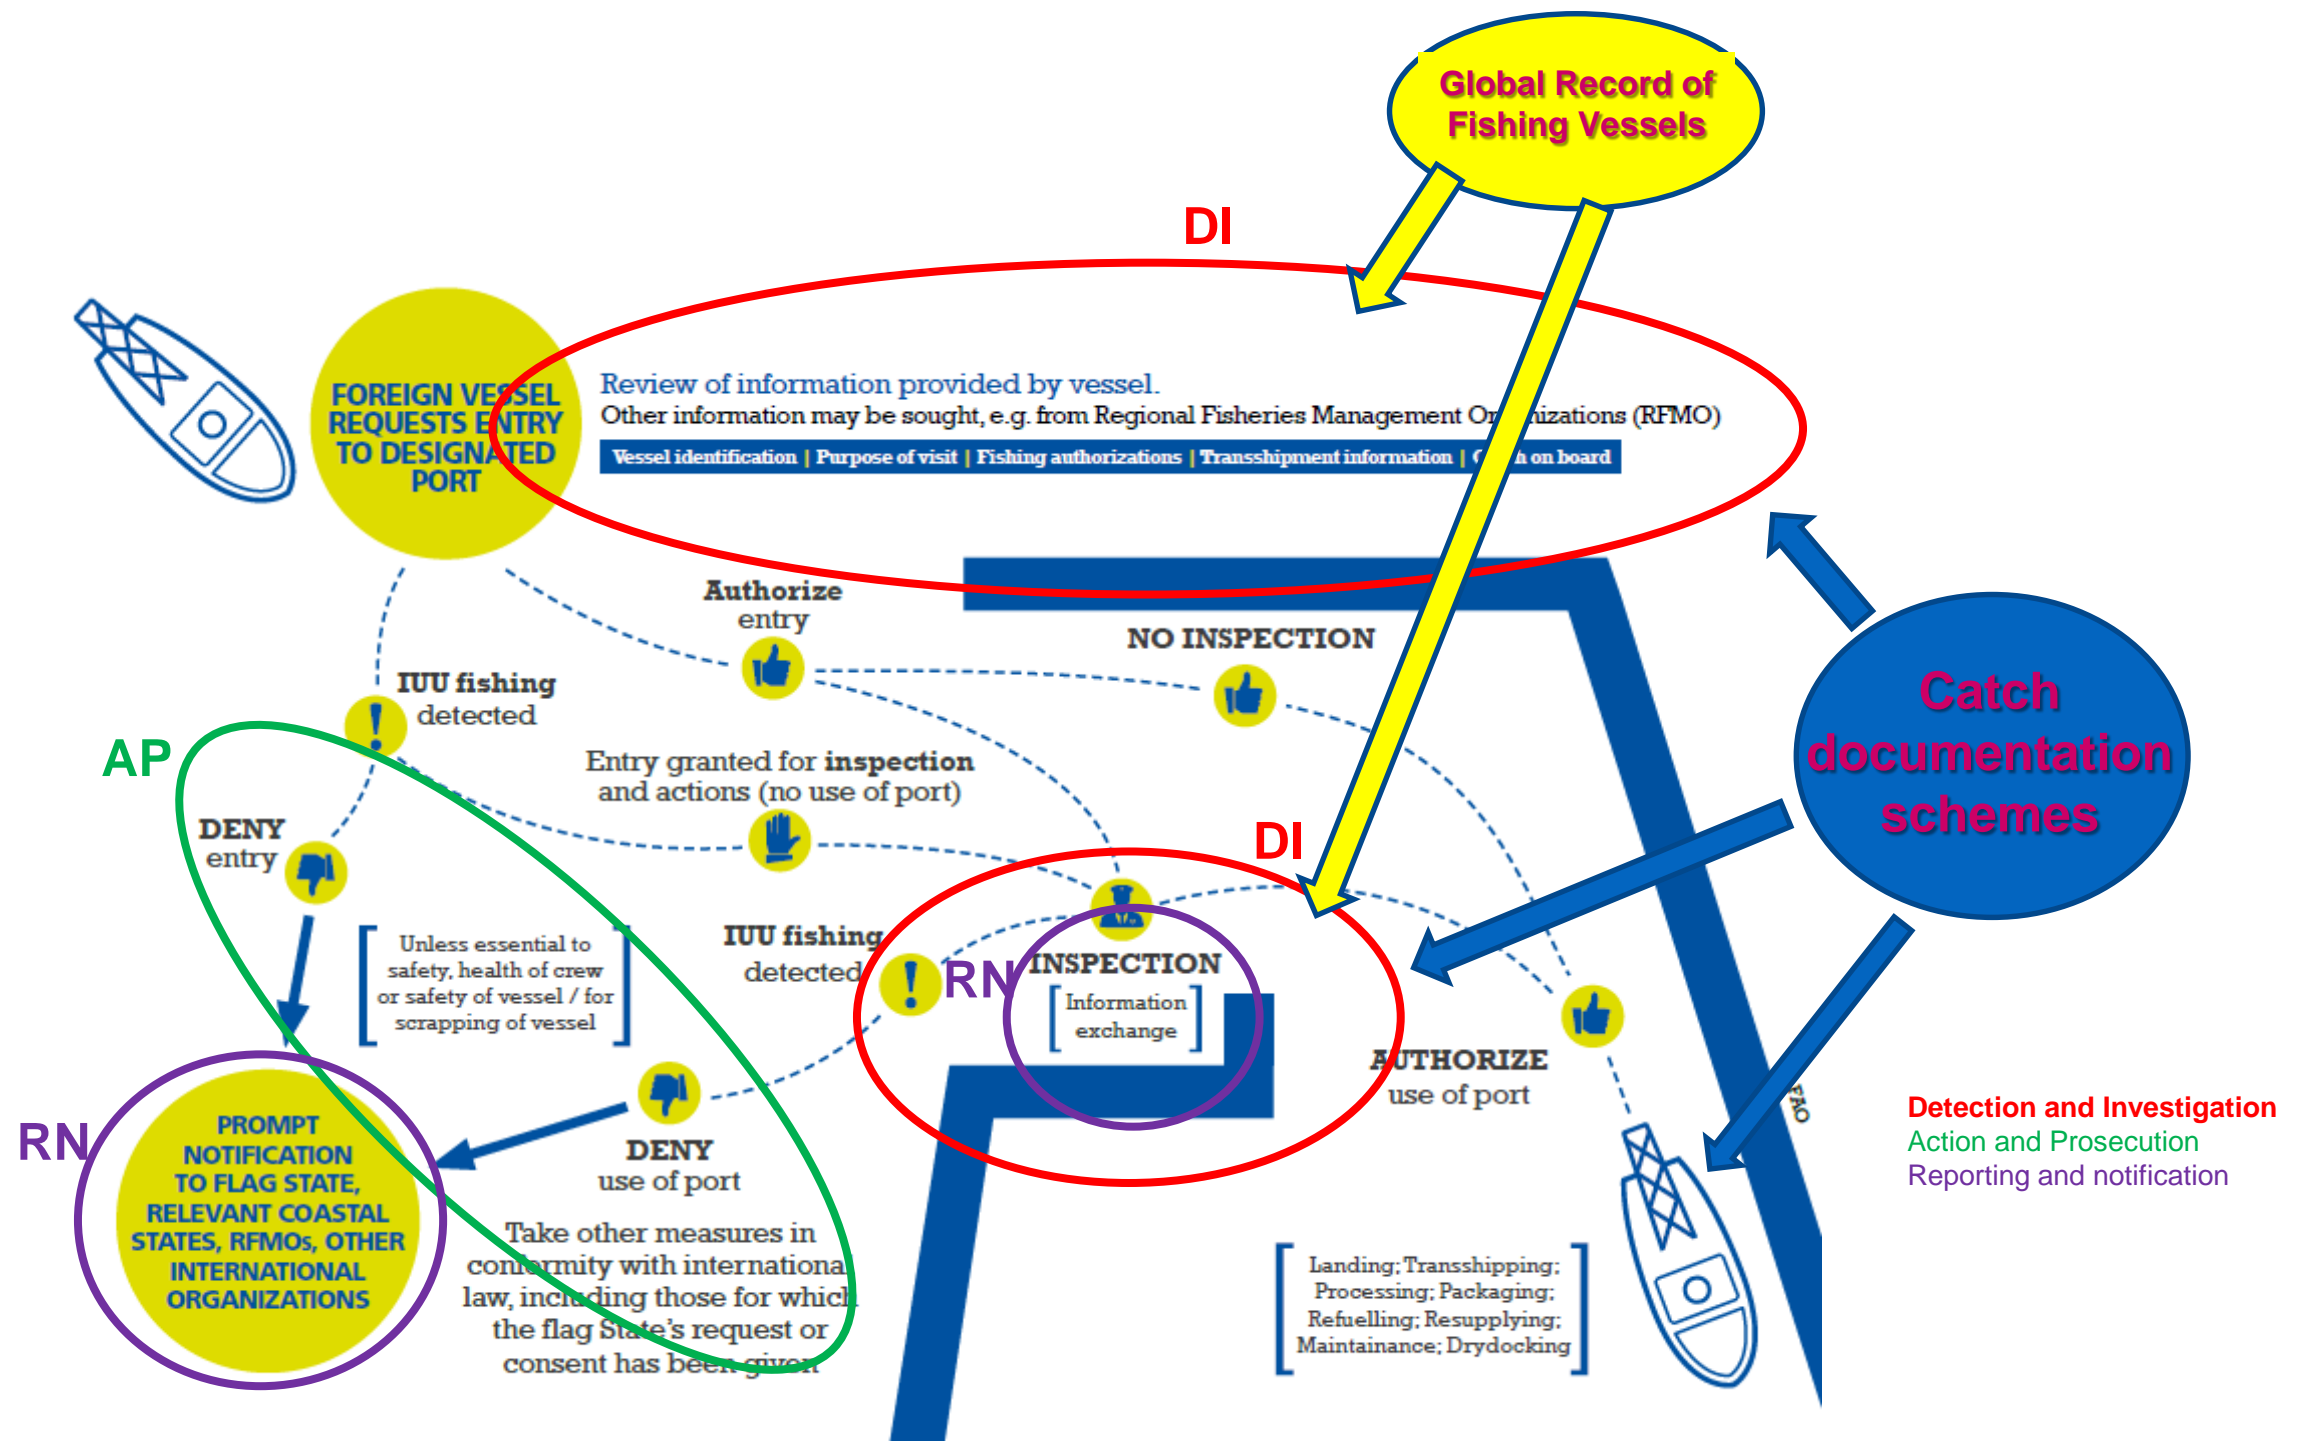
Global Record of Fishing Vessels

DI

FOREIGN VESSEL REQUESTS ENTRY TO DESIGNATED PORT

Review of information provided by vessel.
Other information may be sought, e.g. from Regional Fisheries Management Or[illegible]izations (RFMO)

Vessel identification | Purpose of visit | Fishing authorizations | Transshipment information | C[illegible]h on board

Authorize entry

NO INSPECTION

IUU fishing detected

AP

Entry granted for **inspection** and actions (no use of port)

Catch documentation schemes

DENY entry

DI

Unless essential to safety, health of crew or safety of vessel / for scrapping of vessel

IUU fishing detected

RN

INSPECTION

Information exchange

AUTHORIZE use of port

RN

PROMPT NOTIFICATION TO FLAG STATE, RELEVANT COASTAL STATES, RFMOs, OTHER INTERNATIONAL ORGANIZATIONS

DENY use of port

Take other measures in conformity with international law, including those for which the flag State's request or consent has been given

Landing; Transshipping; Processing; Packaging; Refuelling; Resupplying; Maintainance; Drydocking

FAO

Detection and Investigation
Action and Prosecution
Reporting and notification